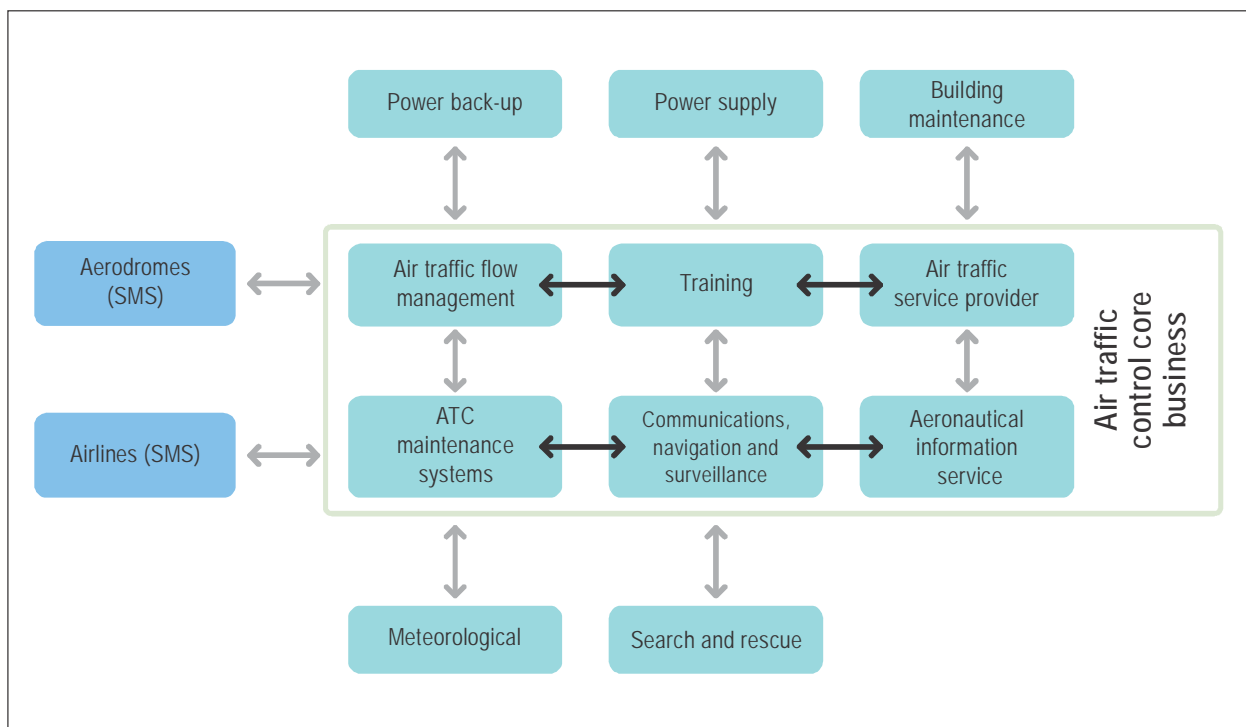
Power back-up

Power supply

Building maintenance

Aerodromes (SMS)

Air traffic flow management

Training

Air traffic service provider

Air traffic control core business

Airlines (SMS)

ATC maintenance systems

Communications, navigation and surveillance

Aeronautical information service

Meteorological

Search and rescue